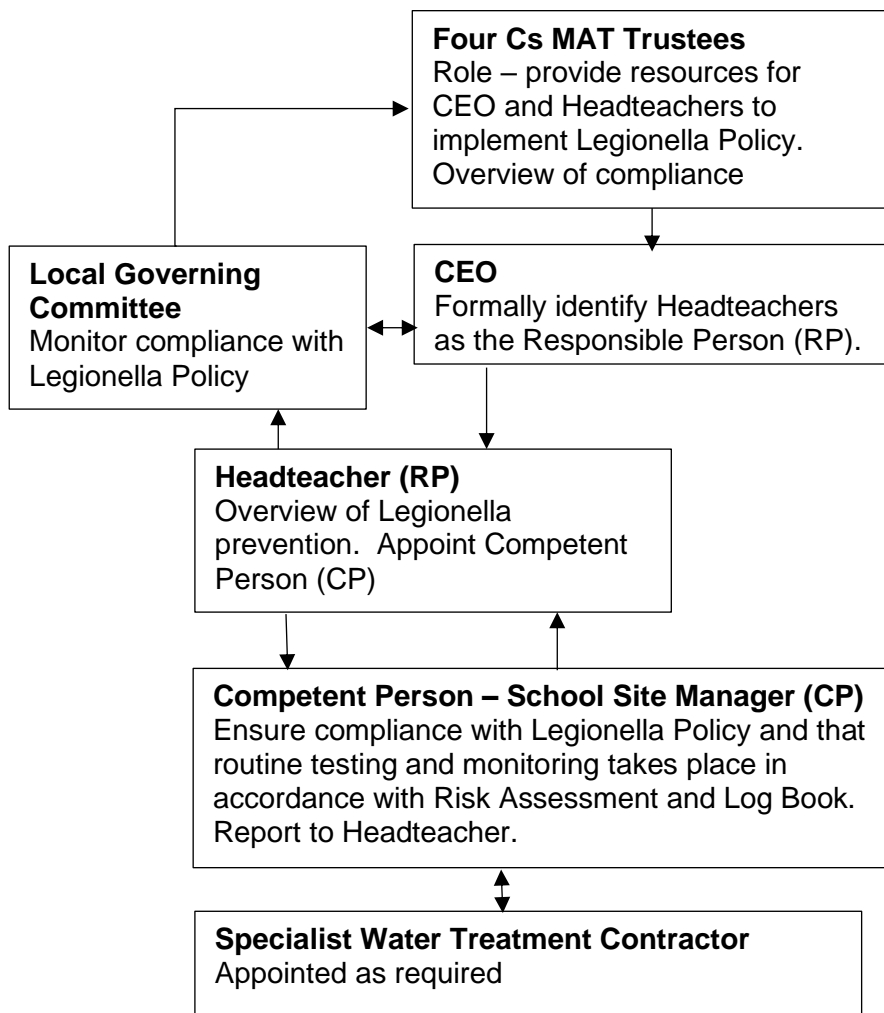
**Four Cs MAT Trustees**
Role – provide resources for CEO and Headteachers to implement Legionella Policy. Overview of compliance

**Local Governing Committee**
Monitor compliance with Legionella Policy

**CEO**
Formally identify Headteachers as the Responsible Person (RP).

**Headteacher (RP)**
Overview of Legionella prevention. Appoint Competent Person (CP)

**Competent Person – School Site Manager (CP)**
Ensure compliance with Legionella Policy and that routine testing and monitoring takes place in accordance with Risk Assessment and Log Book. Report to Headteacher.

**Specialist Water Treatment Contractor**
Appointed as required